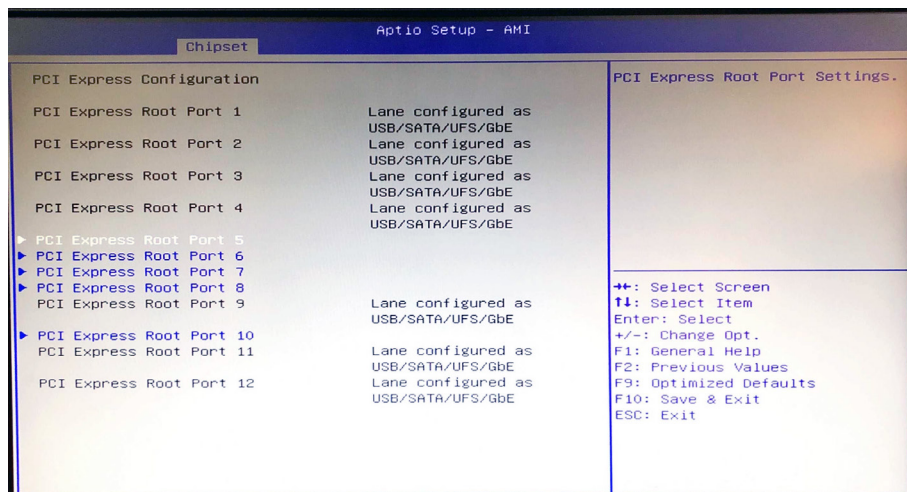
Aptio Setup – AMI
Chipset

PCI Express Configuration

PCI Express Root Port 1 Lane configured as USB/SATA/UFS/GbE
PCI Express Root Port 2 Lane configured as USB/SATA/UFS/GbE
PCI Express Root Port 3 Lane configured as USB/SATA/UFS/GbE
PCI Express Root Port 4 Lane configured as USB/SATA/UFS/GbE
▶ PCI Express Root Port 5
▶ PCI Express Root Port 6
▶ PCI Express Root Port 7
▶ PCI Express Root Port 8
PCI Express Root Port 9 Lane configured as USB/SATA/UFS/GbE
▶ PCI Express Root Port 10
PCI Express Root Port 11 Lane configured as USB/SATA/UFS/GbE
PCI Express Root Port 12 Lane configured as USB/SATA/UFS/GbE

PCI Express Root Port Settings.

→←: Select Screen
↑↓: Select Item
Enter: Select
+/-: Change Opt.
F1: General Help
F2: Previous Values
F9: Optimized Defaults
F10: Save & Exit
ESC: Exit